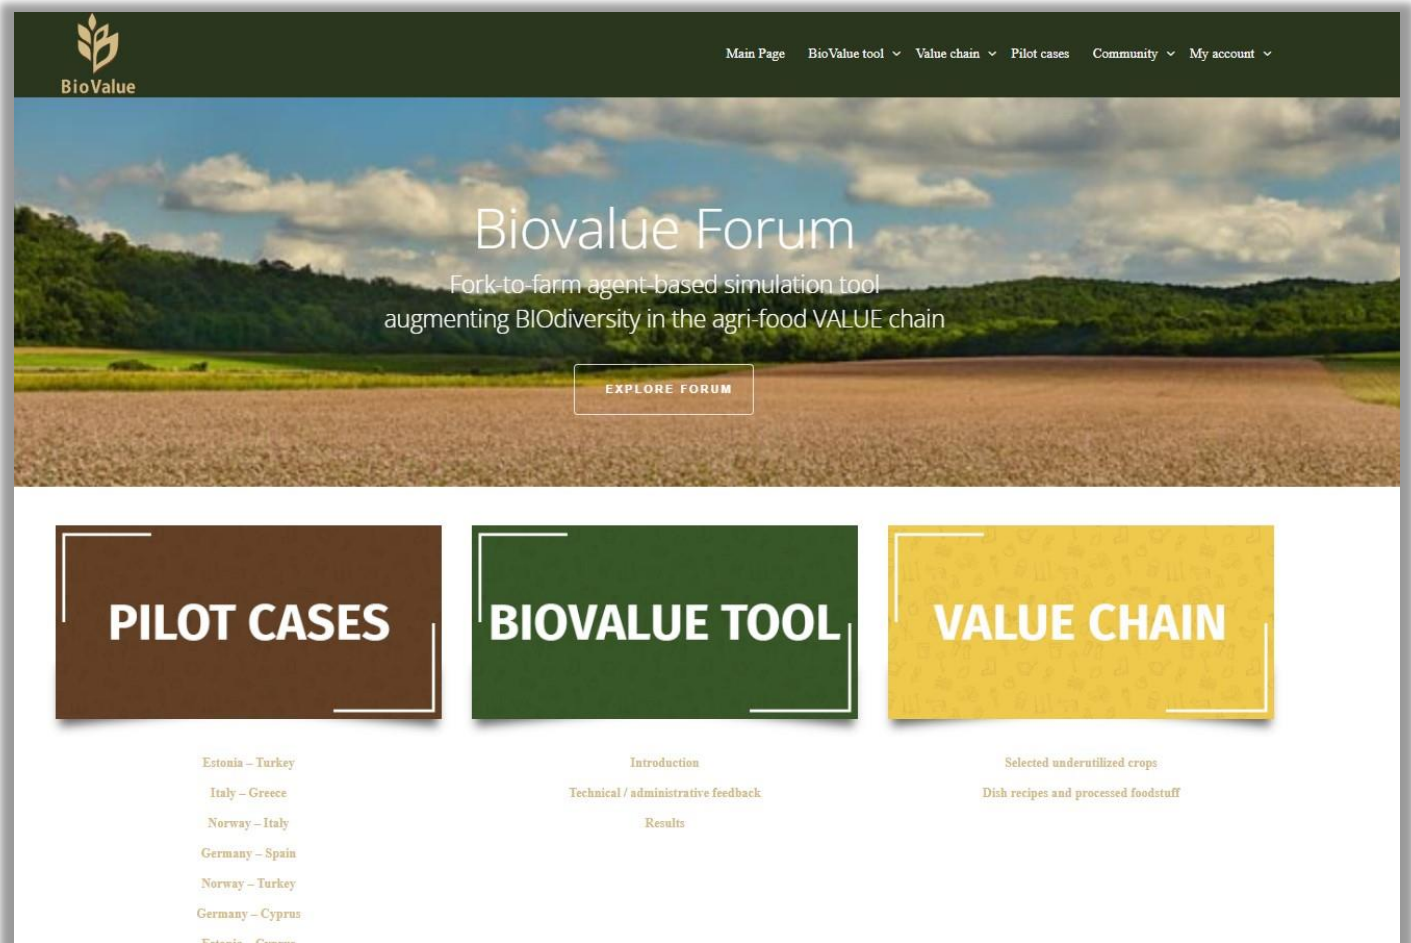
BioValue

Main Page BioValue tool Value chain Pilot cases Community My account

Biovalue Forum

Fork-to-farm agent-based simulation tool augmenting BIOdiversity in the agri-food VALUE chain

EXPLORE FORUM

PILOT CASES

BIOVALUE TOOL

VALUE CHAIN

Estonia – Turkey

Italy – Greece

Norway – Italy

Germany – Spain

Norway – Turkey

Germany – Cyprus

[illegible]

Introduction

Technical / administrative feedback

Results

Selected underutilized crops

Dish recipes and processed foodstuff